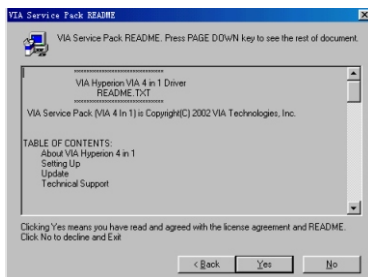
VIA Service Pack README

VIA Service Pack README. Press PAGE DOWN key to see the rest of document.

**********************************
VIA Hyperion VIA 4 in 1 Driver
README.TXT
**********************************
VIA Service Pack (VIA 4 In 1) is Copyright(C) 2002 VIA Technologies, Inc.

TABLE OF CONTENTS:
About VIA Hyperion 4 in 1
Setting Up
Update
Technical Support

Clicking Yes means you have read and agreed with the license agreement and README. Click No to decline and Exit

< Back   Yes   No